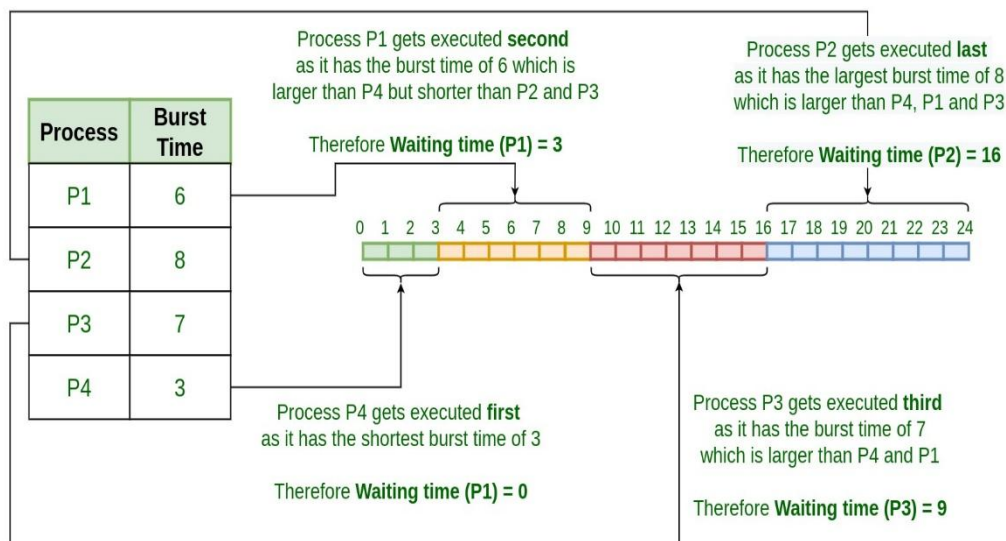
| Process | Burst Time |
|---|---|
| P1 | 6 |
| P2 | 8 |
| P3 | 7 |
| P4 | 3 |

Process P1 gets executed **second** as it has the burst time of 6 which is larger than P4 but shorter than P2 and P3

Therefore **Waiting time (P1) = 3**

Process P2 gets executed **last** as it has the largest burst time of 8 which is larger than P4, P1 and P3

Therefore **Waiting time (P2) = 16**

0 1 2 3 4 5 6 7 8 9 10 11 12 13 14 15 16 17 18 19 20 21 22 23 24

Process P4 gets executed **first** as it has the shortest burst time of 3

Therefore **Waiting time (P1) = 0**

Process P3 gets executed **third** as it has the burst time of 7 which is larger than P4 and P1

Therefore **Waiting time (P3) = 9**